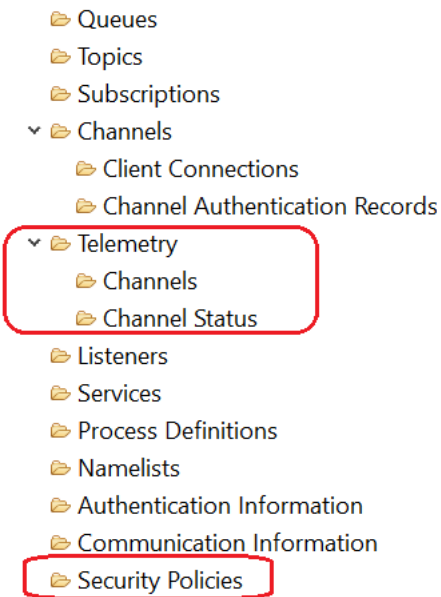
Queues
Topics
Subscriptions
Channels
Client Connections
Channel Authentication Records
Telemetry
Channels
Channel Status
Listeners
Services
Process Definitions
Namelists
Authentication Information
Communication Information
Security Policies